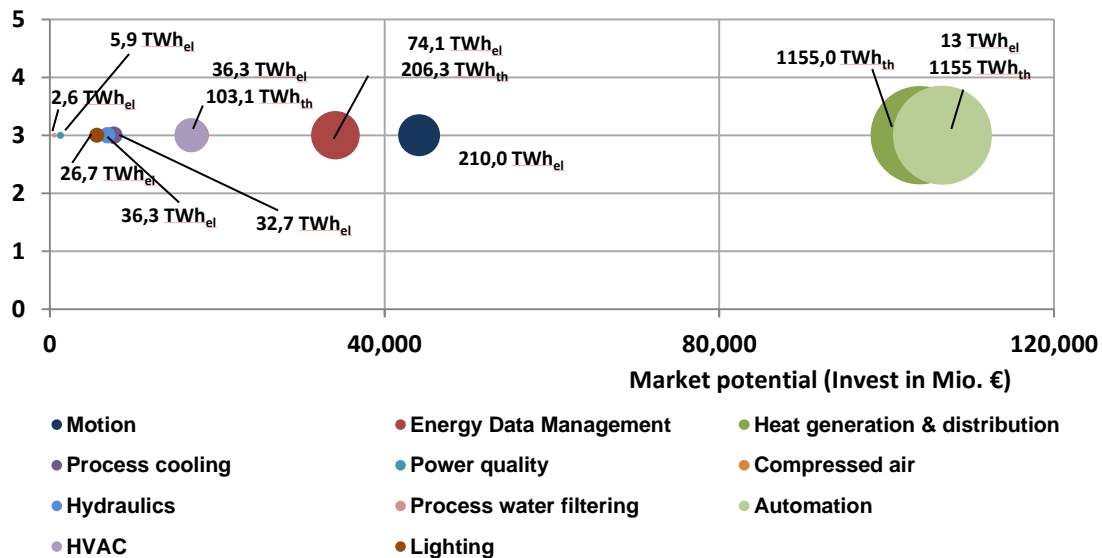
5
4
3
2
1
0

5,9 $TWh_{el}$
74,1 $TWh_{el}$
206,3 $TWh_{th}$
36,3 $TWh_{el}$
103,1 $TWh_{th}$
2,6 $TWh_{el}$
13 $TWh_{el}$
1155,0 $TWh_{th}$
1155 $TWh_{th}$
210,0 $TWh_{el}$
26,7 $TWh_{el}$
36,3 $TWh_{el}$
32,7 $TWh_{el}$

0
40,000
80,000
120,000

Market potential (Invest in Mio. €)

Motion
Energy Data Management
Heat generation & distribution
Process cooling
Power quality
Compressed air
Hydraulics
Process water filtering
Automation
HVAC
Lighting